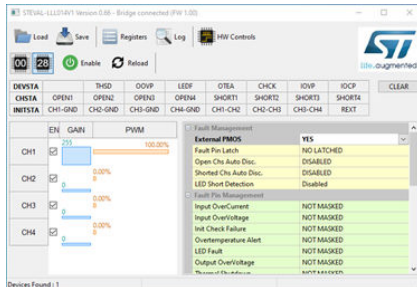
STEVAL-LLL014V1 Version 0.66 - Bridge connected (FW 1.00)

Load Save Registers Log HW Controls

00 28 Enable Reload

life.augmented

| DEVSTA | | THSD | OOVP | LEDF | OTEA | CHCK | IOVP | IOCP |
|---|---|---|---|---|---|---|---|---|
| CHSTA | OPEN1 | OPEN2 | OPEN3 | OPEN4 | SHORT1 | SHORT2 | SHORT3 | SHORT4 |
| INITSTA | CH1-GND | CH2-GND | CH3-GND | CH4-GND | CH1-CH2 | CH2-CH3 | CH3-CH4 | REXT |

CLEAR

| | EN | GAIN | PWM |
|---|---|---|---|
| CH1 | ☑ | 255 | 100.00% |
| CH2 | ☑ | 0 | 0.00% |
| CH3 | ☑ | 0 | 0.00% |
| CH4 | ☑ | 0 | 0.00% |

Fault Management

| External PMOS | YES |
|---|---|
| Fault Pin Latch | NO LATCHED |
| Open Chs Auto Disc. | DISABLED |
| Shorted Chs Auto Disc. | DISABLED |
| LED Short Detection | Disabled |

Fault Pin Management

| Input OverCurrent | NOT MASKED |
|---|---|
| Input OverVoltage | NOT MASKED |
| Init Check Failure | NOT MASKED |
| Overtemperature Alert | NOT MASKED |
| LED Fault | NOT MASKED |
| Output OverVoltage | NOT MASKED |
| Thermal Shutdown | NOT MASKED |

Devices Found : 1